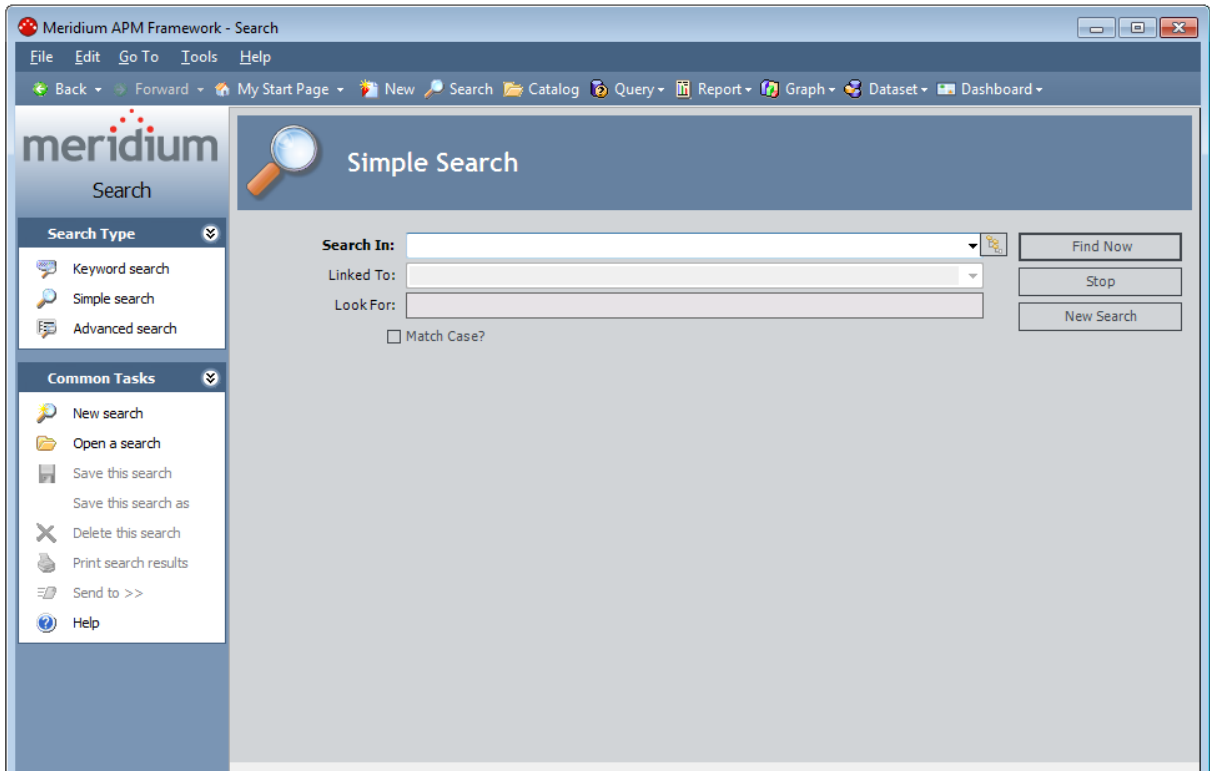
Meridium APM Framework - Search

File Edit Go To Tools Help

Back Forward My Start Page New Search Catalog Query Report Graph Dataset Dashboard

meridium
Search

Simple Search

Search Type
Keyword search
Simple search
Advanced search

Common Tasks
New search
Open a search
Save this search
Save this search as
Delete this search
Print search results
Send to >>
Help

Search In:
Linked To:
Look For:
Match Case?

Find Now
Stop
New Search